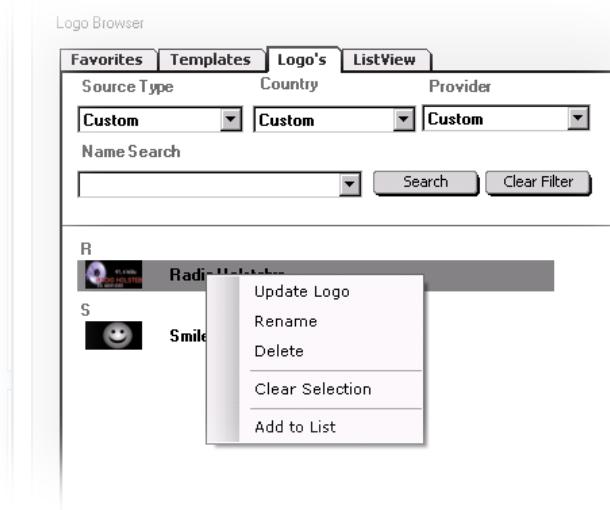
Logo Browser

Favorites | Templates | Logo's | ListView

Source Type
Custom

Country
Custom

Provider
Custom

Name Search

Search
Clear Filter

R
Radio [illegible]

S
Smile

Update Logo
Rename
Delete
Clear Selection
Add to List